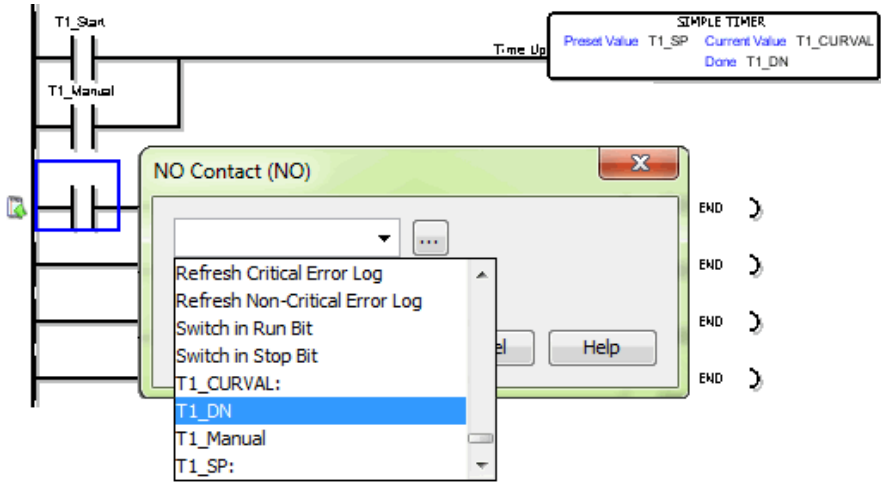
T1_Start

T1_Manual

Time Up

SIMPLE TIMER
Preset Value T1_SP Current Value T1_CURVAL
Done T1_DN

NO Contact (NO)

X

...

Refresh Critical Error Log
Refresh Non-Critical Error Log
Switch in Run Bit
Switch in Stop Bit
T1_CURVAL:
T1_DN
T1_Manual
T1_SP:

el

Help

END

END

END

END